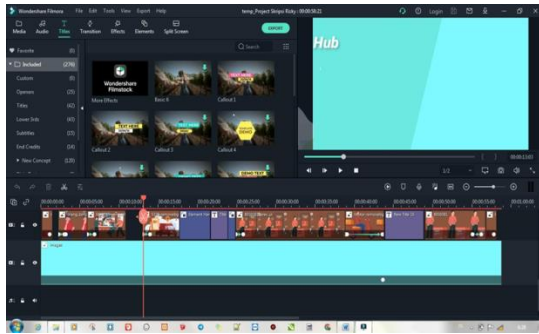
Wondershare Filmora File Edit Tools View Export Help
temp_Project Skripsi Ricky : 00:00:58:21
Login

Media Audio Titles Transition Effects Elements Split Screen
EXPORT

Favorite (6)
Included (219)
Custom (0)
Openers (25)
Titles (62)
Lower 3rds (48)
Subtitles (15)
End Credits (18)
New Concept (120)

Search

Wondershare Filmstock
More Effects
Basic 8
Callout 1
Callout 2
Callout 3
Callout 4

TEXT HERE
DEMO TEXT

Hub

1/2
00:00:12:00

Image